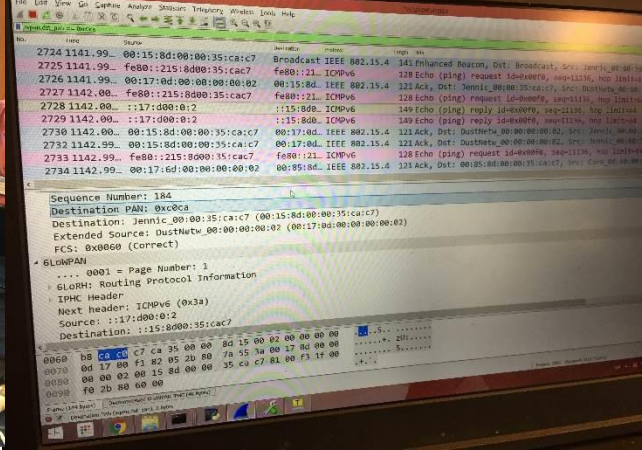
File Edit View Go Capture Analyze Statistics Telephony Wireless Tools Help

No. Time Source Destination Protocol Length Info

2724 1141.99... 00:15:8d:00:00:35:ca:c7 Broadcast IEEE 802.15.4 141 Enhanced Beacon, Dst: Broadcast, Src: Jennic_00:00:...
2725 1141.99... fe80::215:8d00:35:cac7 fe80::21... ICMPv6 128 Echo (ping) request id=0x00f0, seq=11136, hop limit...
2726 1141.99... 00:17:0d:00:00:00:00:02 00:15:8d... IEEE 802.15.4 121 Ack, Dst: Jennic_00:00:35:ca:c7, Src: DustNetw_00...
2727 1142.00... fe80::215:8d00:35:cac7 fe80::21... ICMPv6 128 Echo (ping) request id=0x00f0, seq=11136, hop limit...
2728 1142.00... ::17:d00:0:2 ::15:8d... ICMPv6 149 Echo (ping) reply id=0x00f0, seq=11136, hop limit...
2729 1142.00... ::17:d00:0:2 ::15:8d... ICMPv6 149 Echo (ping) reply id=0x00f0, seq=11136, hop limit...
2730 1142.00... 00:15:8d:00:00:35:ca:c7 00:17:0d... IEEE 802.15.4 121 Ack, Dst: DustNetw_00:00:00:00:02, Src: Jennic_00:00...
2732 1142.00... 00:15:8d:00:00:35:ca:c7 00:17:0d... IEEE 802.15.4 121 Ack, Dst: DustNetw_00:00:00:00:02, Src: Jennic_00:00...
2733 1142.99... fe80::215:8d00:35:cac7 fe80::21... ICMPv6 128 Echo (ping) request id=0x00f0, seq=11136, hop limit...
2734 1142.99... 00:17:6d:00:00:00:00:02 00:15:8d... IEEE 802.15.4 121 Ack, Dst: 00:85:8d:00:00:35:ca:c7, Src: Core_00:00...

Sequence Number: 184
Destination PAN: 0xc0ca
Destination: Jennic_00:00:35:ca:c7 (00:15:8d:00:00:35:ca:c7)
Extended Source: DustNetw_00:00:00:00:00:02 (00:17:0d:00:00:00:00:02)
FCS: 0x0060 (Correct)
6LoWPAN
.... 0001 = Page Number: 1
6LoRH: Routing Protocol Information
IPHC Header
Next header: ICMPv6 (0x3a)
Source: ::17:d00:0:2
Destination: ::15:8d00:35:cac7

0060 b8 ca c0 c7 ca 35 00 00 8d 15 00 02 00 00 00 00 ....5...
0070 0d 17 00 f1 02 05 2b 08 7a 55 3a 00 17 0d 00 00 .......zU:.
0080 00 00 00 02 00 15 8d 00 35 ca c7 81 00 f3 1f 00 ........
0090 f0 2b 80 00 00